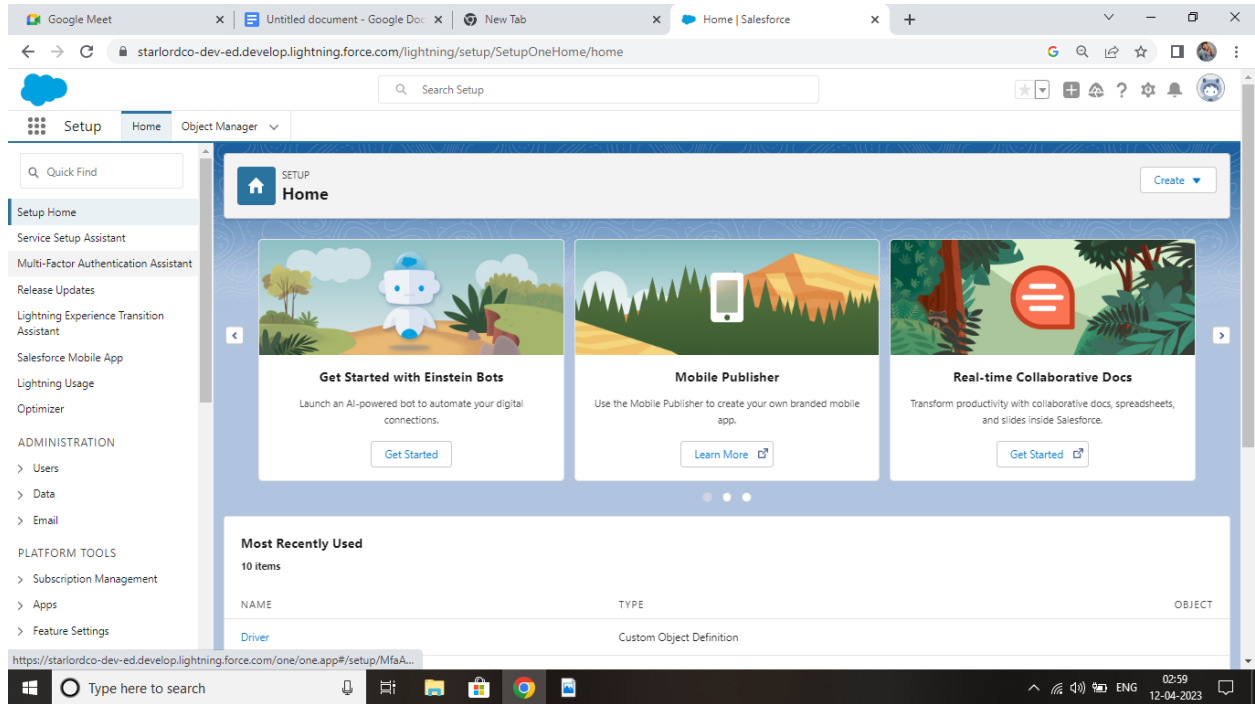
Google Meet
Untitled document - Google Doc
New Tab
Home | Salesforce

starlordco-dev-ed.develop.lightning.force.com/lightning/setup/SetupOneHome/home

Search Setup

Setup
Home
Object Manager

Quick Find

Setup Home
Service Setup Assistant
Multi-Factor Authentication Assistant
Release Updates
Lightning Experience Transition Assistant
Salesforce Mobile App
Lightning Usage
Optimizer

ADMINISTRATION
Users
Data
Email

PLATFORM TOOLS
Subscription Management
Apps
Feature Settings

SETUP
Home

Create

Get Started with Einstein Bots
Launch an AI-powered bot to automate your digital connections.
Get Started

Mobile Publisher
Use the Mobile Publisher to create your own branded mobile app.
Learn More

Real-time Collaborative Docs
Transform productivity with collaborative docs, spreadsheets, and slides inside Salesforce.
Get Started

Most Recently Used
10 items

| NAME | TYPE | OBJECT |
|---|---|---|
| Driver | Custom Object Definition | |

https://starlordco-dev-ed.develop.lightning.force.com/one/one.app#/setup/MfaA...

Type here to search
ENG
02:59
12-04-2023